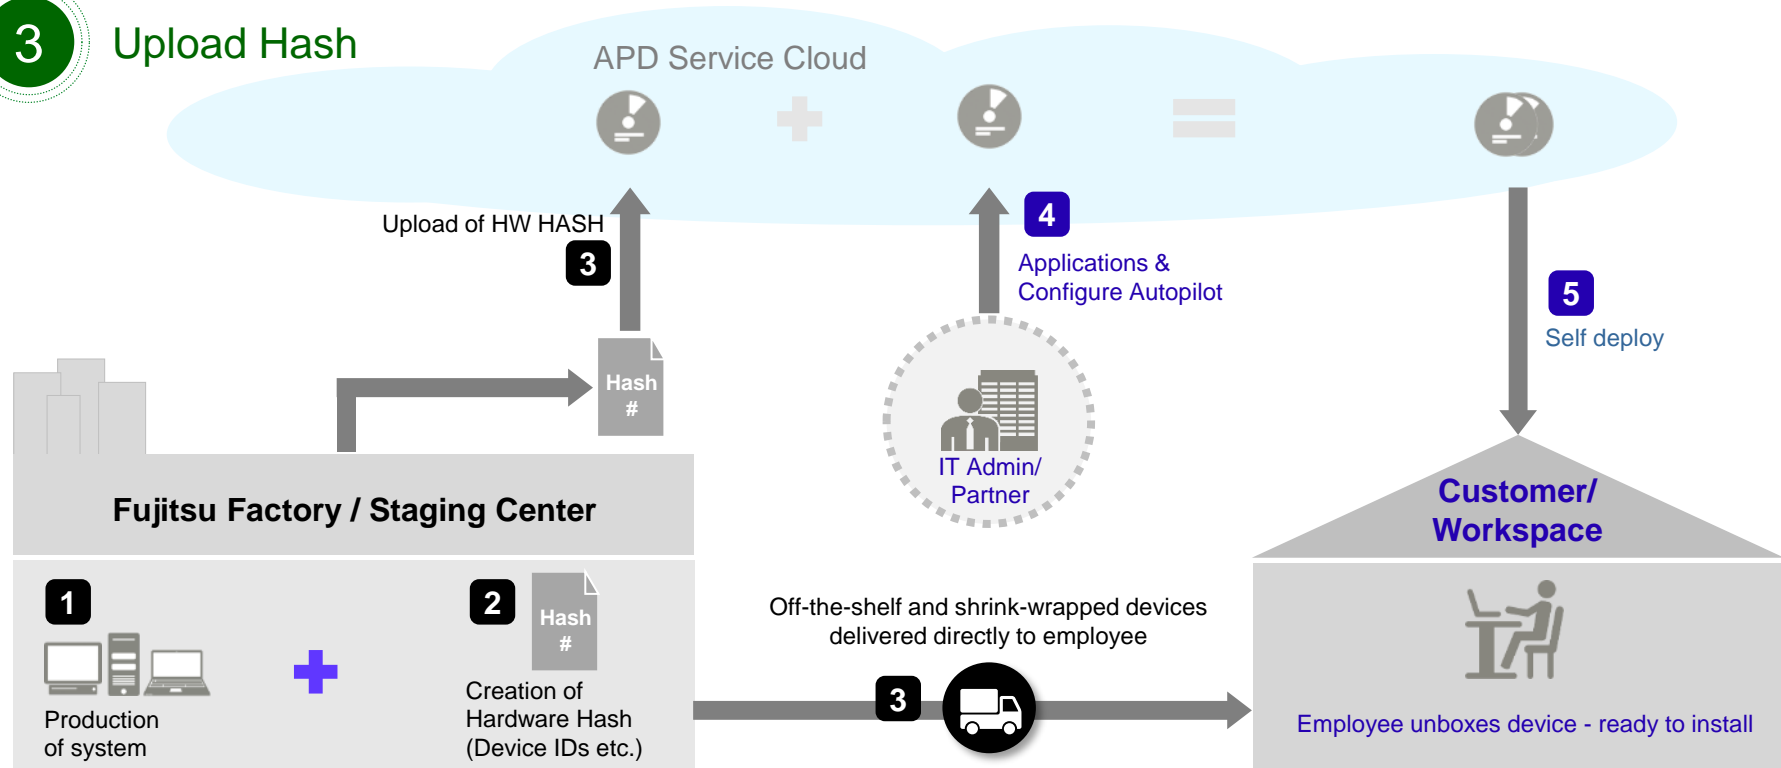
3 Upload Hash

APD Service Cloud

Upload of HW HASH

3

Hash #

4

Applications & Configure Autopilot

5

Self deploy

IT Admin/ Partner

Fujitsu Factory / Staging Center

Customer/ Workspace

1

Production of system

2

Hash #

Creation of Hardware Hash (Device IDs etc.)

Off-the-shelf and shrink-wrapped devices delivered directly to employee

3

Employee unboxes device - ready to install